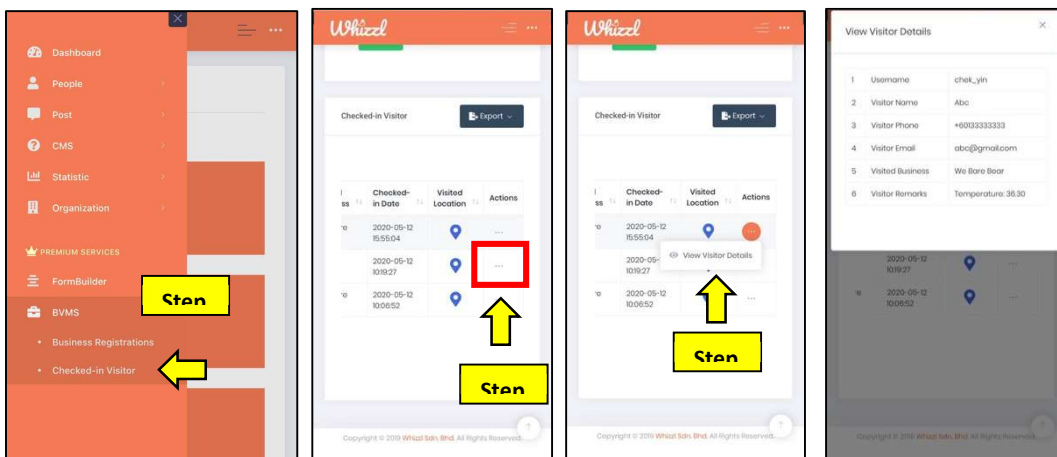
Dashboard
People
Post
CMS
Statistic
Organization
PREMIUM SERVICES
FormBuilder
BVMS
Business Registrations
Checked-in Visitor
Step

Whizzl
Checked-in Visitor
Export
| ss | Checked-in Date | Visited Location | Actions |
|---|---|---|---|
| o | 2020-05-12 15:55:04 | | ... |
| | 2020-05-12 10:19:27 | | ... |
| o | 2020-05-12 10:06:52 | | |
Step
Copyright © 2019 Whizzl Sdn. Bhd. All Rights Reserved.

Whizzl
Checked-in Visitor
Export
| ss | Checked-in Date | Visited Location | Actions |
|---|---|---|---|
| o | 2020-05-12 15:55:04 | | ... |
| | 2020-05-12 10:19:27 | | |
| o | 2020-05-12 10:06:52 | | ... |
View Visitor Details
Step
Copyright © 2019 Whizzl Sdn. Bhd. All Rights Reserved.

View Visitor Details
×
| 1 | Username | chek_yin |
|---|---|---|
| 2 | Visitor Name | Abc |
| 3 | Visitor Phone | +60133333333 |
| 4 | Visitor Email | abc@gmail.com |
| 5 | Visited Business | We Bare Bear |
| 6 | Visitor Remarks | Temperature: 36.30 |
2020-05-12 10:19:27
2020-05-12 10:06:52
Copyright © 2019 Whizzl Sdn. Bhd. All Rights Reserved.